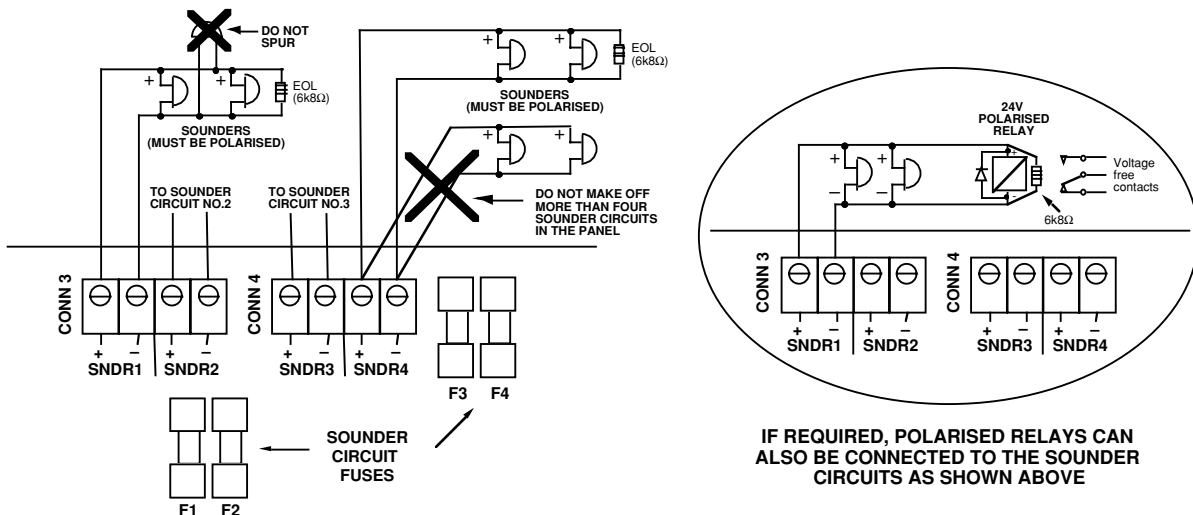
DO NOT SPUR

+ +

EOL (6k8Ω)

SOUNDERS (MUST BE POLARISED)

+ +

EOL (6k8Ω)

SOUNDERS (MUST BE POLARISED)

+ +

TO SOUNDER CIRCUIT NO.2

TO SOUNDER CIRCUIT NO.3

DO NOT MAKE OFF MORE THAN FOUR SOUNDER CIRCUITS IN THE PANEL

CONN 3

+ − + −
SNDR1 SNDR2

CONN 4

+ − + −
SNDR3 SNDR4

F3 F4

SOUNDER CIRCUIT FUSES

F1 F2

24V POLARISED RELAY

+ +
− −

Voltage free contacts

6k8Ω

CONN 3

+ − + −
SNDR1 SNDR2

CONN 4

+ − + −
SNDR3 SNDR4

IF REQUIRED, POLARISED RELAYS CAN ALSO BE CONNECTED TO THE SOUNDER CIRCUITS AS SHOWN ABOVE